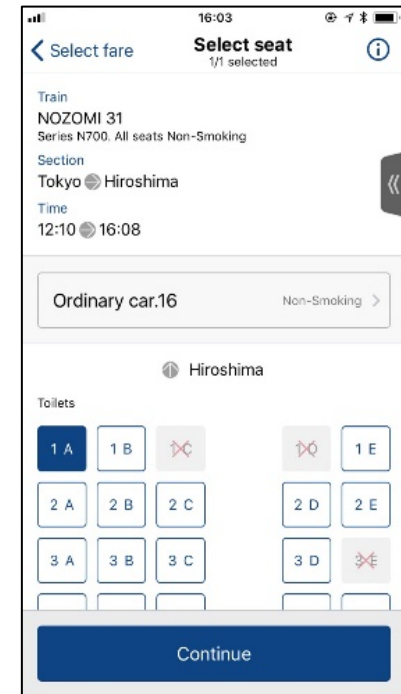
16:03

Select fare

Select seat
1/1 selected

Train
NOZOMI 31
Series N700. All seats Non-Smoking
Section
Tokyo Hiroshima
Time
12:10 16:08

Ordinary car.16 Non-Smoking >

Hiroshima

Toilets

| 1 A | 1 B | 1 C | | 1 D | 1 E |
|---|---|---|---|---|---|
| 2 A | 2 B | 2 C | | 2 D | 2 E |
| 3 A | 3 B | 3 C | | 3 D | 3 E |

Continue